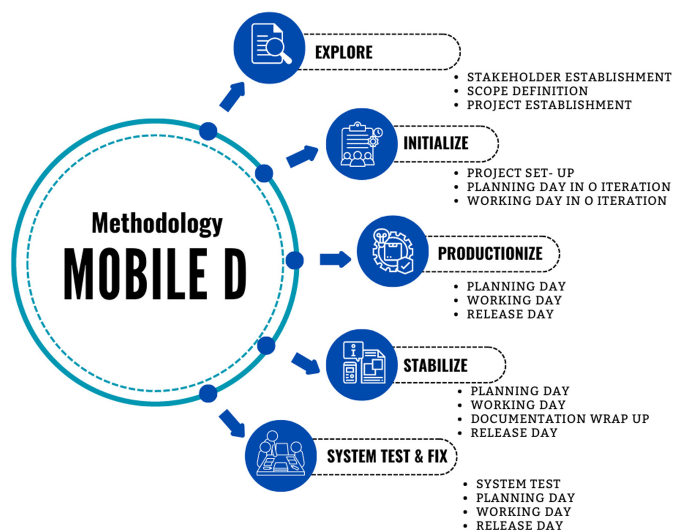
Methodology
MOBILE D

EXPLORE
- STAKEHOLDER ESTABLISHMENT
- SCOPE DEFINITION
- PROJECT ESTABLISHMENT

INITIALIZE
- PROJECT SET- UP
- PLANNING DAY IN O ITERATION
- WORKING DAY IN O ITERATION

PRODUCTIONIZE
- PLANNING DAY
- WORKING DAY
- RELEASE DAY

STABILIZE
- PLANNING DAY
- WORKING DAY
- DOCUMENTATION WRAP UP
- RELEASE DAY

SYSTEM TEST & FIX
- SYSTEM TEST
- PLANNING DAY
- WORKING DAY
- RELEASE DAY